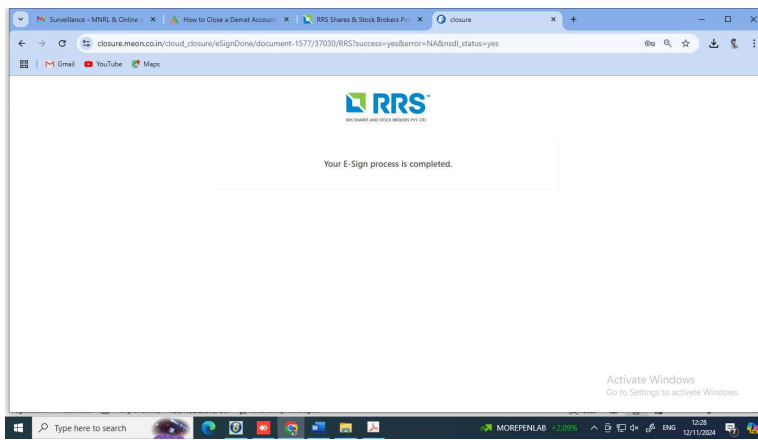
Surveillance - MNRL & Online ×
How to Close a Demat Account ×
RRS Shares & Stock Brokers Pvt ×
closure ×

closure.meon.co.in/cloud_closure/eSignDone/document-1577/37030/RRS?success=yes&error=NA&nsdl_status=yes

Gmail YouTube Maps

RRS
RRS SHARES AND STOCK BROKERS PVT. LTD

Your E-Sign process is completed.

Activate Windows
Go to Settings to activate Windows.

Type here to search

MOREPENLAB +2.09%

ENG 12:28 12/11/2024